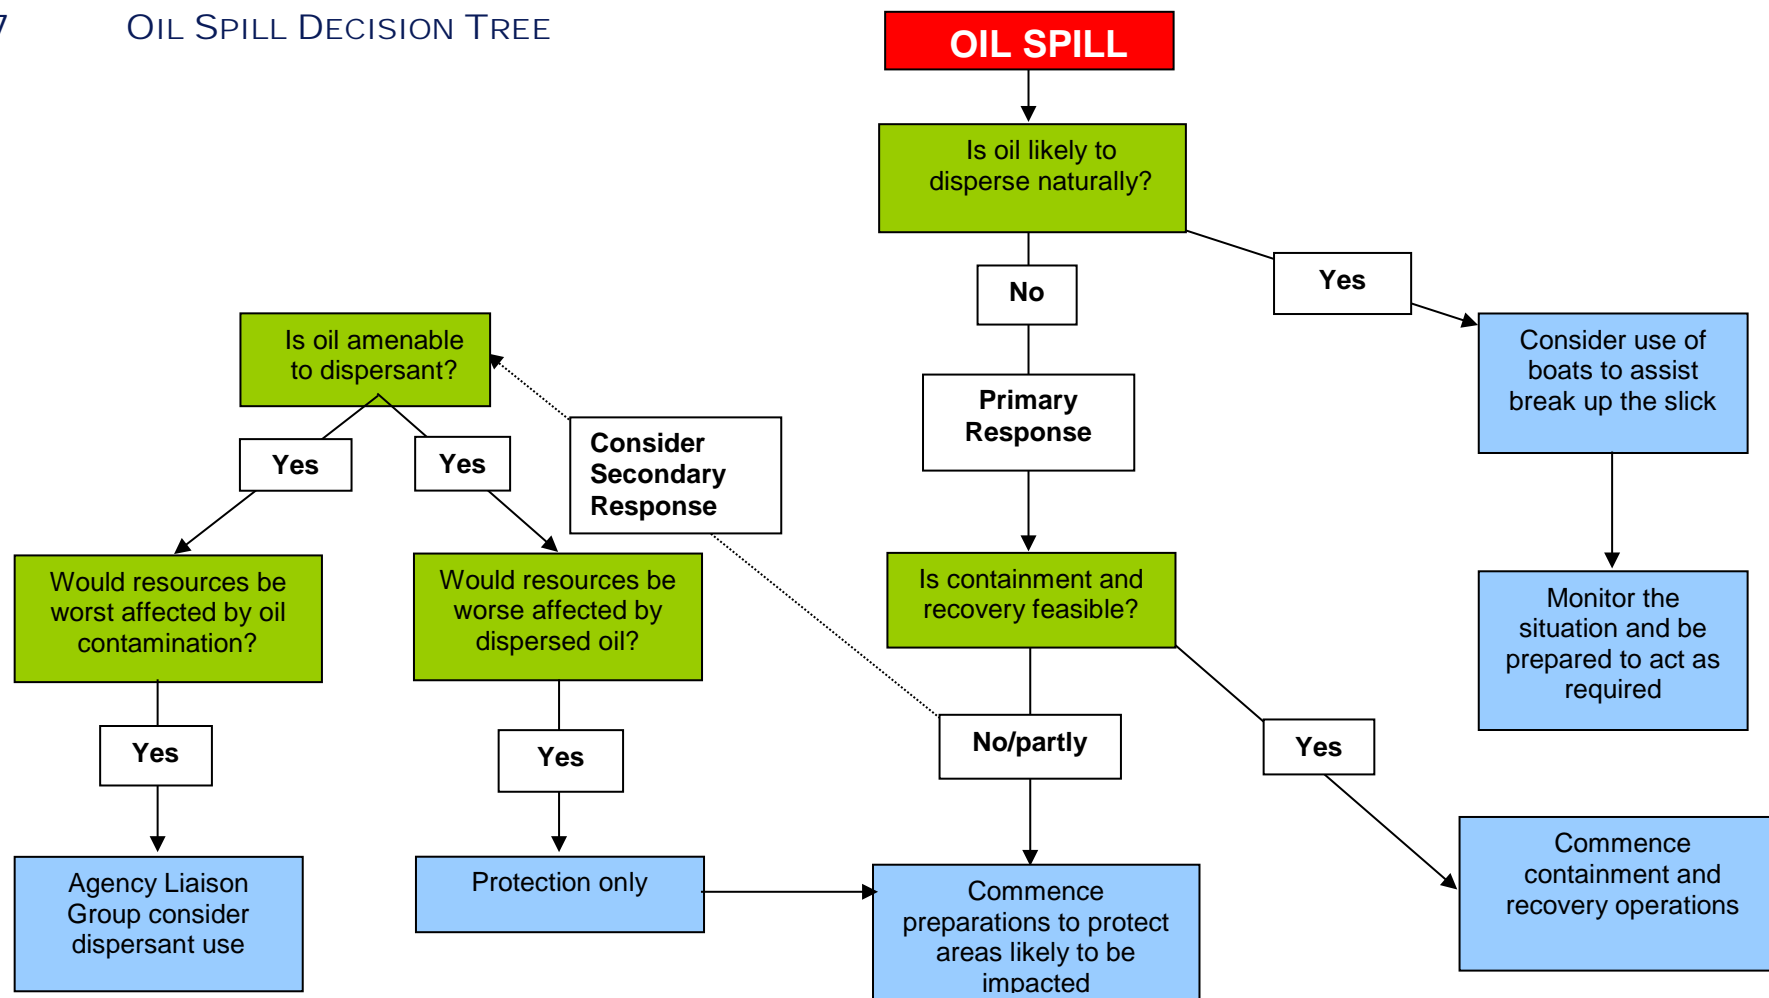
7 OIL SPILL DECISION TREE

OIL SPILL

Is oil likely to disperse naturally?

No

Yes

Consider use of boats to assist break up the slick

Monitor the situation and be prepared to act as required

Primary Response

Is containment and recovery feasible?

No/partly

Yes

Commence containment and recovery operations

Commence preparations to protect areas likely to be impacted

Consider Secondary Response

Is oil amenable to dispersant?

Yes

Yes

Would resources be worst affected by oil contamination?

Would resources be worse affected by dispersed oil?

Yes

Yes

Agency Liaison Group consider dispersant use

Protection only